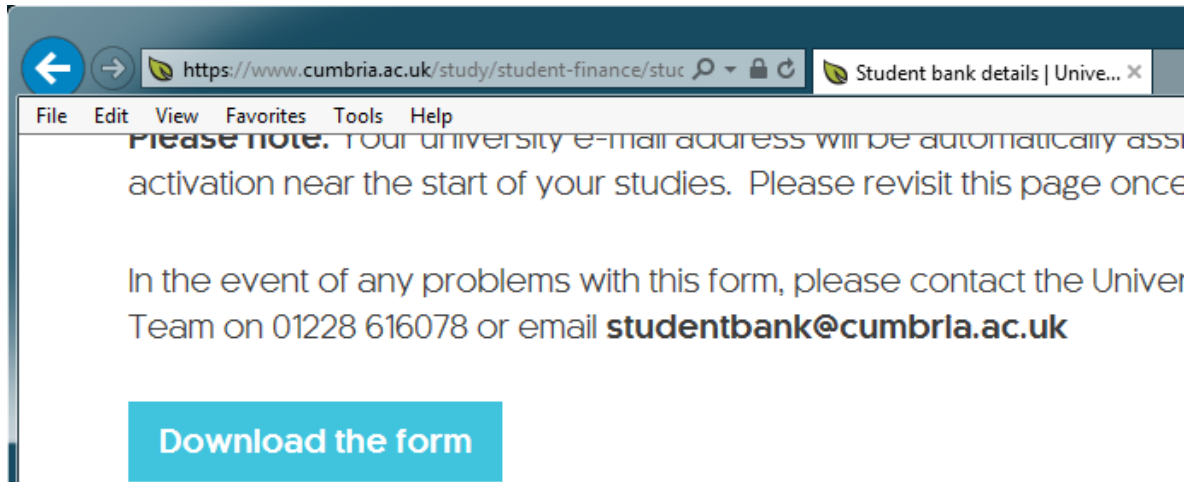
https://www.cumbria.ac.uk/study/student-finance/stuc

Student bank details | Unive...

File Edit View Favorites Tools Help

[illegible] activation near the start of your studies. Please revisit this page once

In the event of any problems with this form, please contact the Univer Team on 01228 616078 or email **studentbank@cumbria.ac.uk**

Download the form